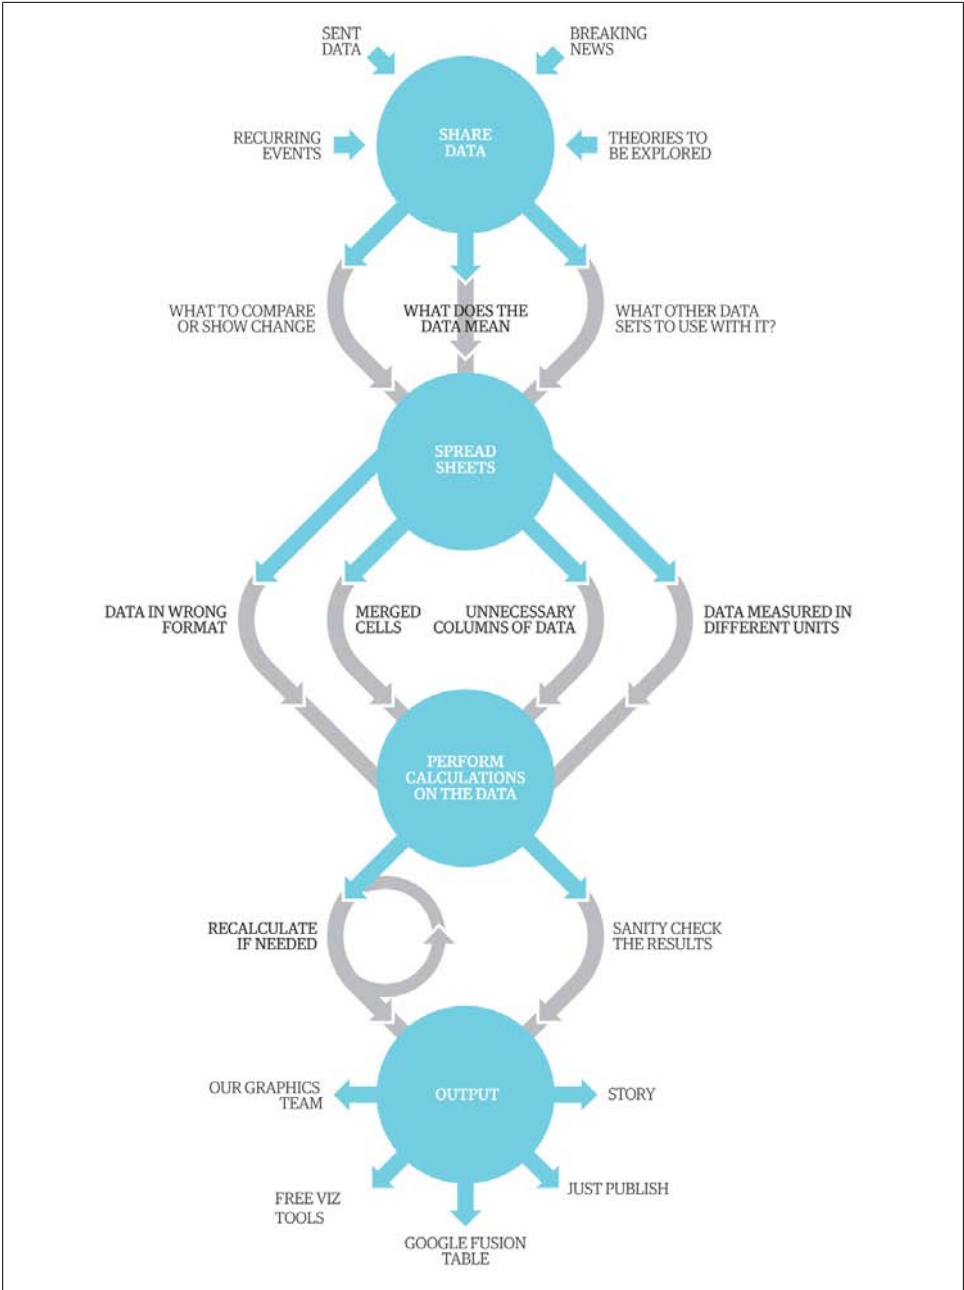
SENT DATA

BREAKING NEWS

RECURRING EVENTS

SHARE DATA

THEORIES TO BE EXPLORED

WHAT TO COMPARE OR SHOW CHANGE

WHAT DOES THE DATA MEAN

WHAT OTHER DATA SETS TO USE WITH IT?

SPREAD SHEETS

DATA IN WRONG FORMAT

MERGED CELLS

UNNECESSARY COLUMNS OF DATA

DATA MEASURED IN DIFFERENT UNITS

PERFORM CALCULATIONS ON THE DATA

RECALCULATE IF NEEDED

SANITY CHECK THE RESULTS

OUR GRAPHICS TEAM

OUTPUT

STORY

FREE VIZ TOOLS

JUST PUBLISH

GOOGLE FUSION TABLE